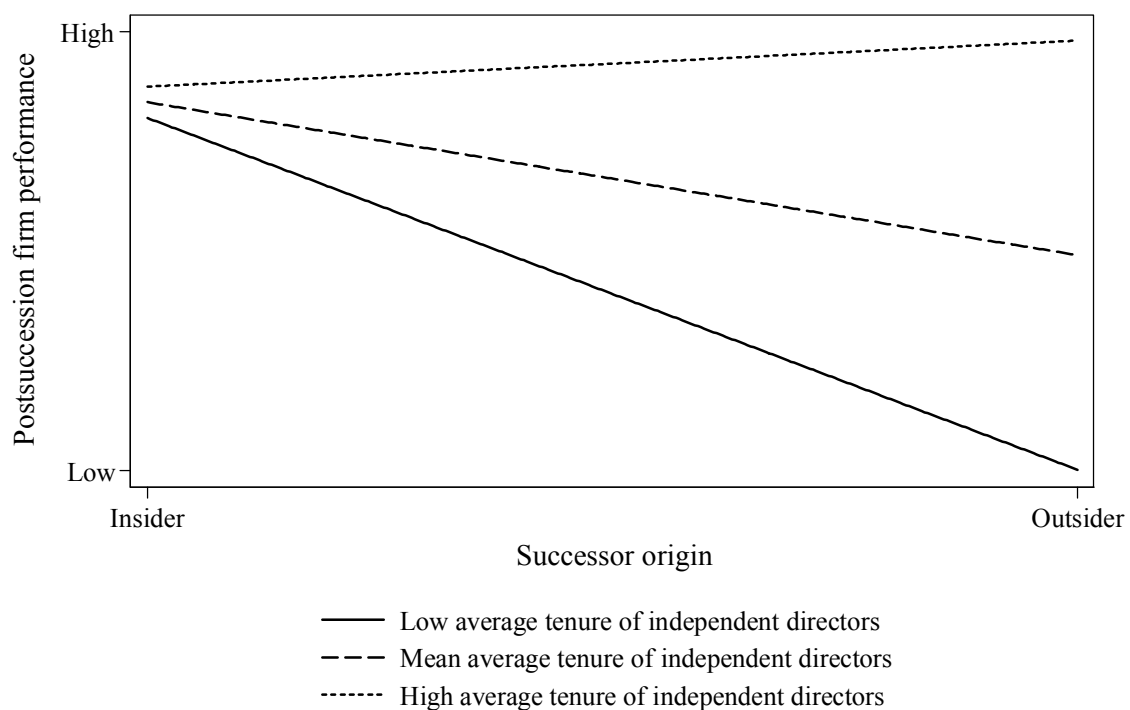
Postsuccession firm performance

High

Low

Insider

Outsider

Successor origin

Low average tenure of independent directors
Mean average tenure of independent directors
High average tenure of independent directors